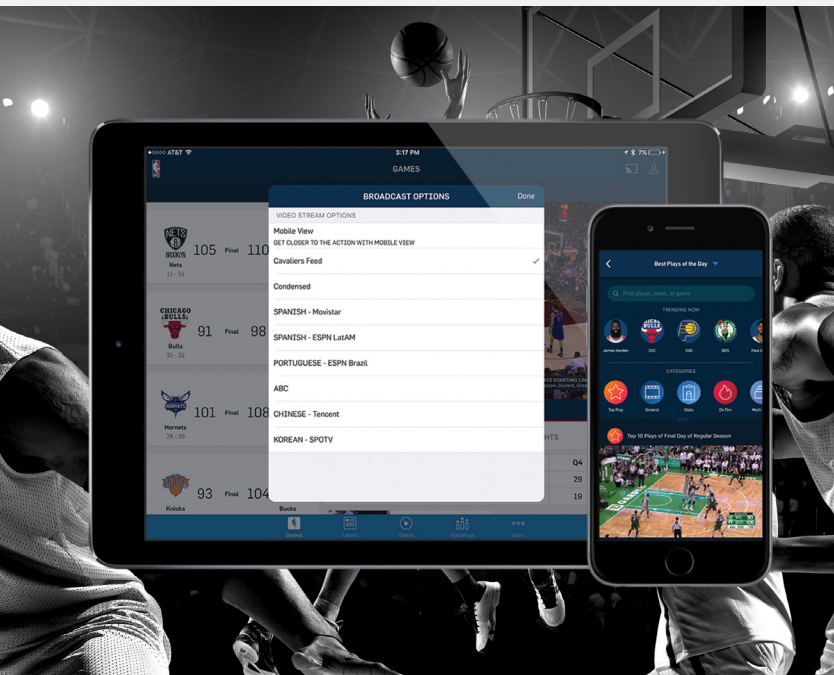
AT&T
3:17 PM
7%
GAMES

NETS BROOKLYN
105 Final 110
Nets
11 - 52

CHICAGO BULLS
91 Final 98
Bulls
31 - 32

101 Final 108
Hornets
28 - 35

93 Final 104
Knicks
Bucks

BROADCAST OPTIONS
Done
VIDEO STREAM OPTIONS
Mobile View
GET CLOSER TO THE ACTION WITH MOBILE VIEW
Cavaliers Feed
Condensed
SPANISH - Movistar
SPANISH - ESPN LatAM
PORTUGUESE - ESPN Brazil
ABC
CHINESE - Tencent
KOREAN - SPOTV

Q4
28
29

Games
Latest
Videos
Standings
More

Best Plays of the Day
Find player, team, or game
TRENDING NOW
James Harden
CHI
IND
BOS
CATEGORIES
Top Play
Dunks
Stats
On Fire
Top 10 Plays of Final Day of Regular Season